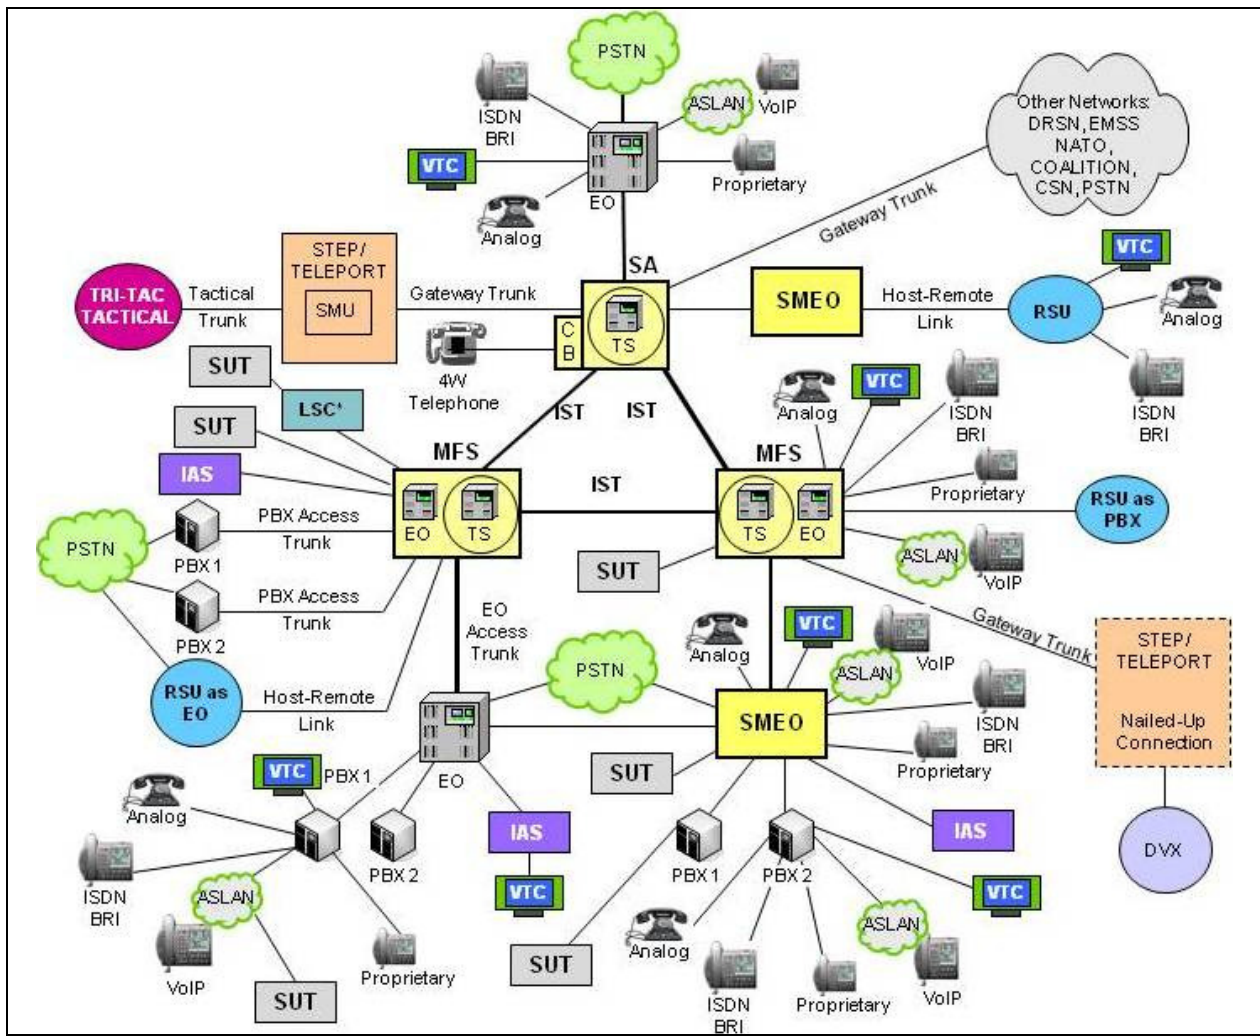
PSTN
ISDN BRI
ASLAN
VoIP
VTC
EO
Proprietary
Analog
Other Networks: DRSN, EMSS NATO, COALITION, CSN, PSTN
Gateway Trunk
SA
STEP/ TELEPORT
SMU
TRI-TAC TACTICAL
Tactical Trunk
Gateway Trunk
C B
TS
SMEO
Host-Remote Link
RSU
VTC
Analog
ISDN BRI
SUT
4W Telephone
LSC*
IST
IST
SUT
MFS
MFS
Analog
VTC
ISDN BRI
IAS
EO
TS
IST
TS
EO
Proprietary
RSU as PBX
PSTN
PBX Access Trunk
PBX 1
ASLAN
VoIP
SUT
PBX Access Trunk
PBX 2
EO Access Trunk
VTC
Gateway Trunk
STEP/ TELEPORT
Nailed-Up Connection
Analog
VoIP
PSTN
ASLAN
ISDN BRI
RSU as EO
Host-Remote Link
SMEO
Proprietary
EO
VTC
PBX 1
SUT
Analog
IAS
DVX
ISDN BRI
PBX 2
IAS
PBX 1
PBX 2
ASLAN
VTC
VTC
Proprietary
Analog
ASLAN
VoIP
SUT
ISDN BRI
Proprietary
VoIP
SUT